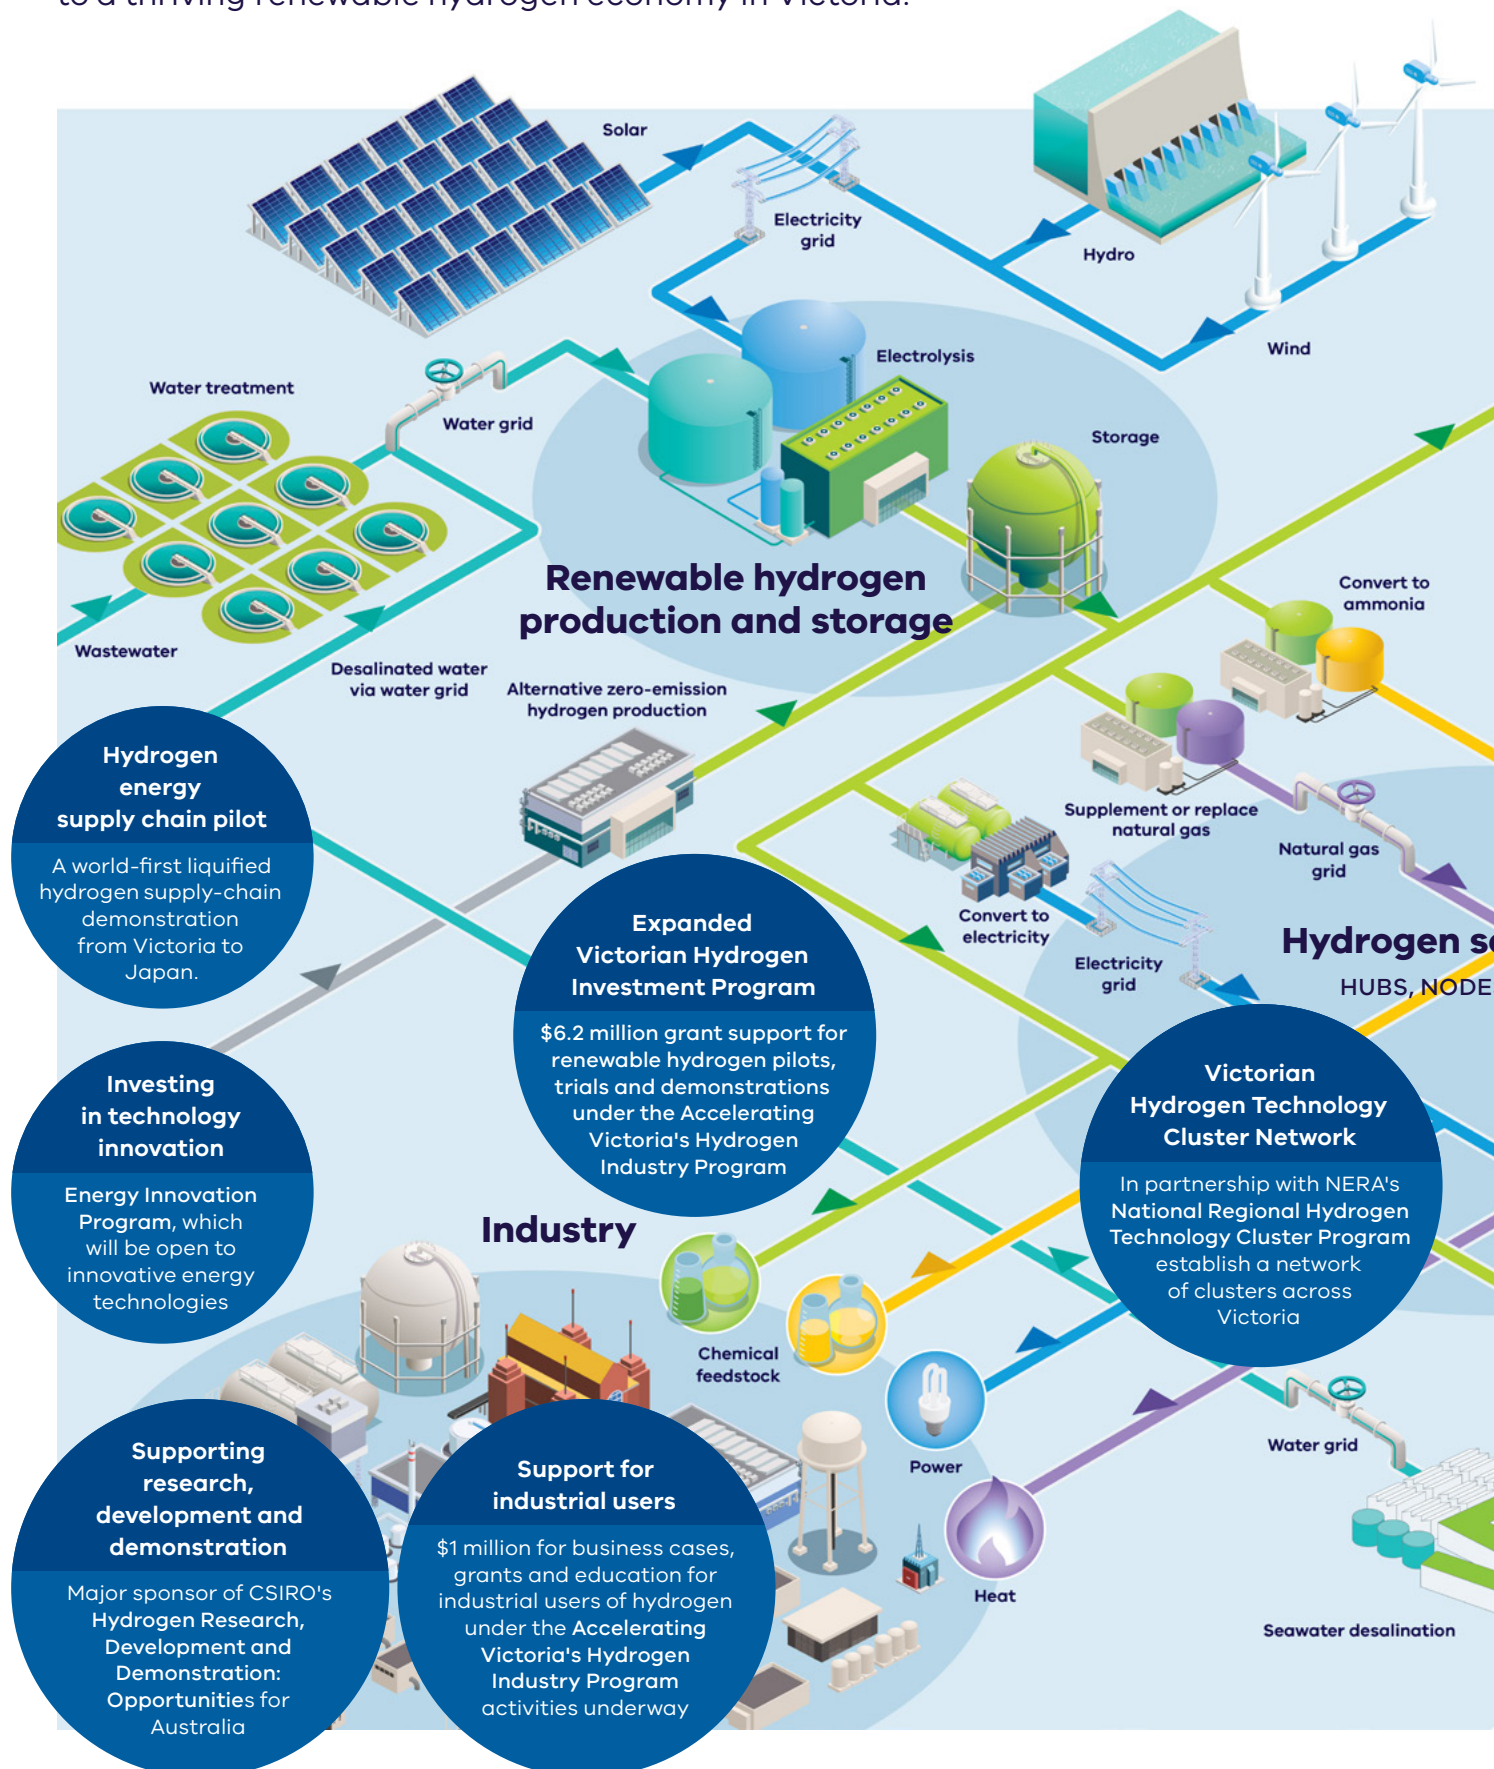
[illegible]

Solar

Electricity grid

Hydro

Wind

Electrolysis

Storage

Water treatment

Water grid

Wastewater

Renewable hydrogen production and storage

Desalinated water via water grid

Alternative zero-emission hydrogen production

Convert to ammonia

Supplement or replace natural gas

Natural gas grid

Convert to electricity

Electricity grid

Hydrogen s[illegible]

HUBS, NODE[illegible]

Hydrogen energy supply chain pilot

A world-first liquified hydrogen supply-chain demonstration from Victoria to Japan.

Expanded Victorian Hydrogen Investment Program

$6.2 million grant support for renewable hydrogen pilots, trials and demonstrations under the Accelerating Victoria's Hydrogen Industry Program

Investing in technology innovation

Energy Innovation Program, which will be open to innovative energy technologies

Victorian Hydrogen Technology Cluster Network

In partnership with NERA's National Regional Hydrogen Technology Cluster Program establish a network of clusters across Victoria

Industry

Chemical feedstock

Power

Heat

Water grid

Seawater desalination

Supporting research, development and demonstration

Major sponsor of CSIRO's Hydrogen Research, Development and Demonstration: Opportunities for Australia

Support for industrial users

$1 million for business cases, grants and education for industrial users of hydrogen under the Accelerating Victoria's Hydrogen Industry Program activities underway